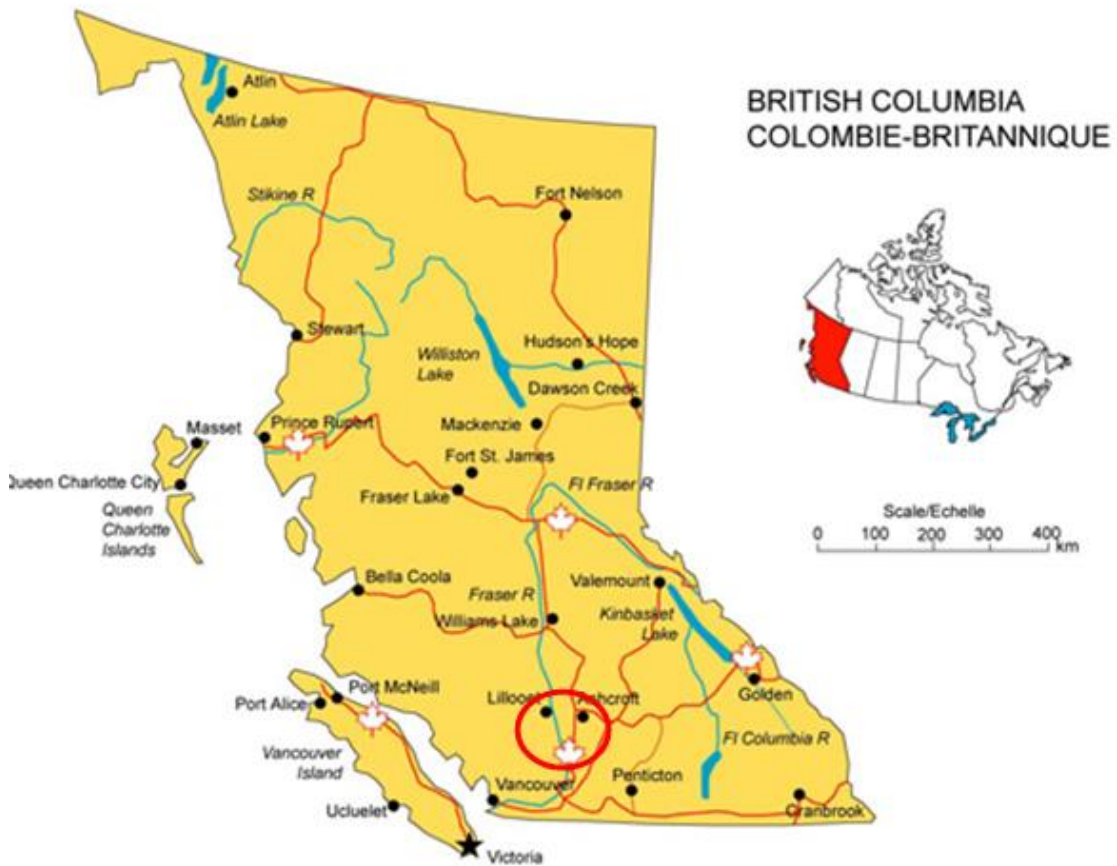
BRITISH COLUMBIA
COLOMBIE-BRITANNIQUE

Atlin
Atlin Lake
Stikine R
Fort Nelson
Stewart
Williston Lake
Hudson's Hope
Dawson Creek
Masset
Prince Rupert
Mackenzie
Queen Charlotte City
Queen Charlotte Islands
Fort St. James
Fraser Lake
Fl Fraser R
Scale/Echelle
0 100 200 300 400 km
Bella Coola
Valemount
Fraser R
Williams Lake
Kinbasket Lake
Golden
Port Alice
Port McNeill
Lillooet
Ashcroft
Vancouver Island
Fl Columbia R
Penticton
Vancouver
Ucluelet
Cranbrook
Victoria